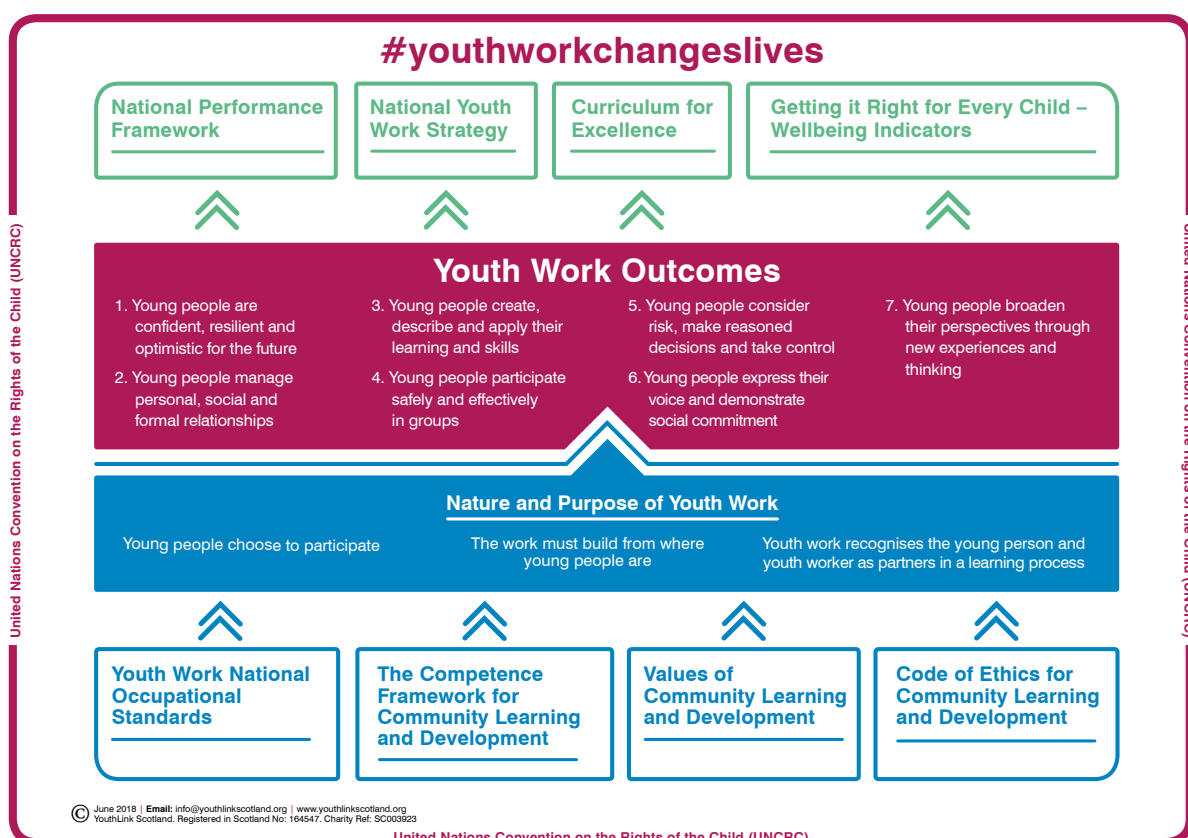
#youthworkchangeslives

National Performance Framework

National Youth Work Strategy

Curriculum for Excellence

Getting it Right for Every Child – Wellbeing Indicators

Youth Work Outcomes

1. Young people are confident, resilient and optimistic for the future

2. Young people manage personal, social and formal relationships

3. Young people create, describe and apply their learning and skills

4. Young people participate safely and effectively in groups

5. Young people consider risk, make reasoned decisions and take control

6. Young people express their voice and demonstrate social commitment

7. Young people broaden their perspectives through new experiences and thinking

Nature and Purpose of Youth Work

Young people choose to participate

The work must build from where young people are

Youth work recognises the young person and youth worker as partners in a learning process

Youth Work National Occupational Standards

The Competence Framework for Community Learning and Development

Values of Community Learning and Development

Code of Ethics for Community Learning and Development

United Nations Convention on the Rights of the Child (UNCRC)

United Nations Convention on the Rights of the Child (UNCRC)

© June 2018 | Email: info@youthlinkscotland.org | www.youthlinkscotland.org
YouthLink Scotland. Registered in Scotland No: 164547. Charity Ref: SC003923

United Nations Convention on the Rights of the Child (UNCRC)